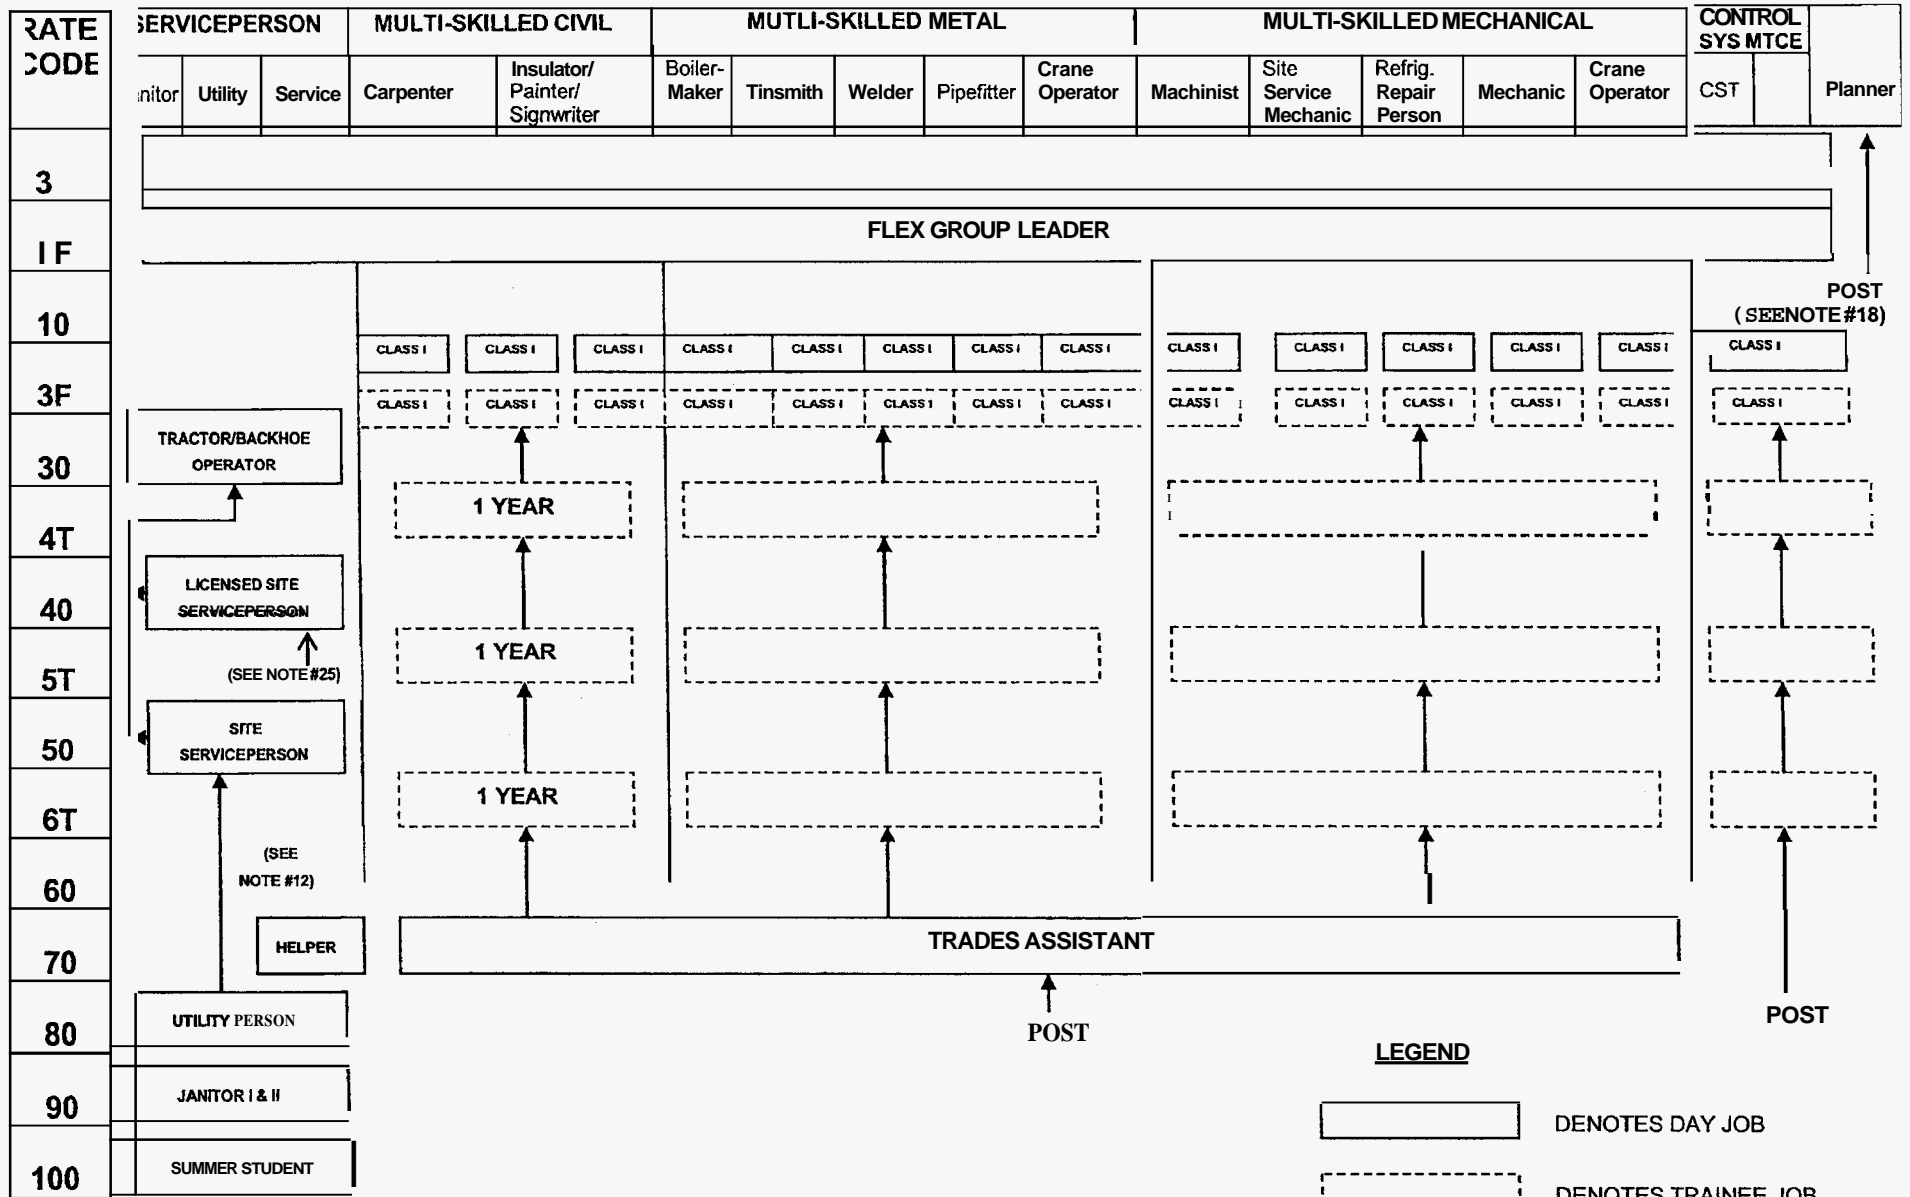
RATE CODE

3
1 F
10
3F
30
4T
40
5T
50
6T
60
70
80
90
100

SERVICEPERSON | MULTI-SKILLED CIVIL | MUTLI-SKILLED METAL | MULTI-SKILLED MECHANICAL | CONTROL SYS MTCE

anitor | Utility | Service | Carpenter | Insulator/ Painter/ Signwriter | Boiler-Maker | Tinsmith | Welder | Pipefitter | Crane Operator | Machinist | Site Service Mechanic | Refrig. Repair Person | Mechanic | Crane Operator | CST | | Planner

FLEX GROUP LEADER

POST
(SEENOTE #18)

CLASS I CLASS I CLASS I CLASS I CLASS I CLASS I CLASS I CLASS I CLASS I CLASS I CLASS I CLASS I CLASS I CLASS I

CLASS I CLASS I CLASS I CLASS I CLASS I CLASS I CLASS I CLASS I CLASS I CLASS I CLASS I CLASS I CLASS I CLASS I

TRACTOR/BACKHOE OPERATOR

1 YEAR

LICENSED SITE SERVICEPERSON

1 YEAR

(SEE NOTE #25)

SITE SERVICEPERSON

1 YEAR

(SEE NOTE #12)

HELPER

TRADES ASSISTANT

UTILITY PERSON

POST

POST

LEGEND

JANITOR I & II

DENOTES DAY JOB

SUMMER STUDENT

DENOTES TRAINEE JOB